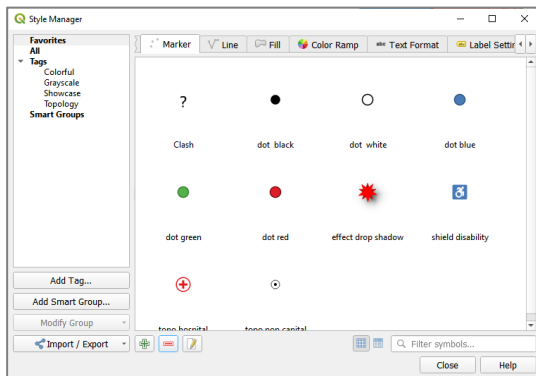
Style Manager

Favorites
All
Tags
Colorful
Grayscale
Showcase
Topology
Smart Groups

Marker
Line
Fill
Color Ramp
Text Format
Label Settin

?
Clash
dot black
dot white
dot blue
dot green
dot red
effect drop shadow
shield disability
topo hospital
topo pop capital

Add Tag...
Add Smart Group...
Modify Group
Import / Export

Filter symbols...
Close
Help